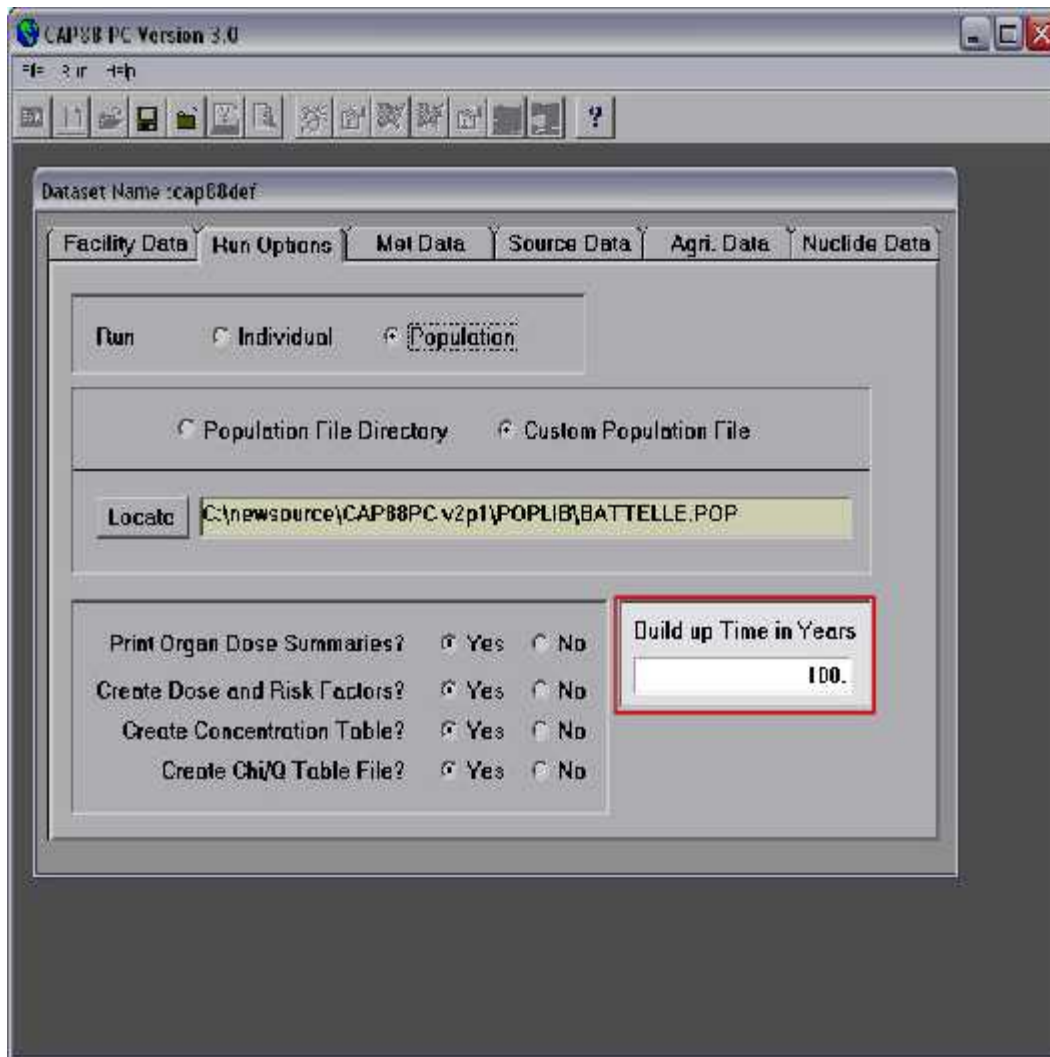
CAP88 PC Version 3.0

File Run Help

?

Dataset Name :cap88def

Facility Data | Run Options | Met Data | Source Data | Agri. Data | Nuclide Data

Run Individual Population

Population File Directory Custom Population File

Locate C:\newsource\CAP88PC v2p1\POPLIB\BATTELLE.POP

Print Organ Dose Summaries? Yes No
Create Dose and Risk Factors? Yes No
Create Concentration Table? Yes No
Create Chi/Q Table File? Yes No

Build up Time in Years
100.